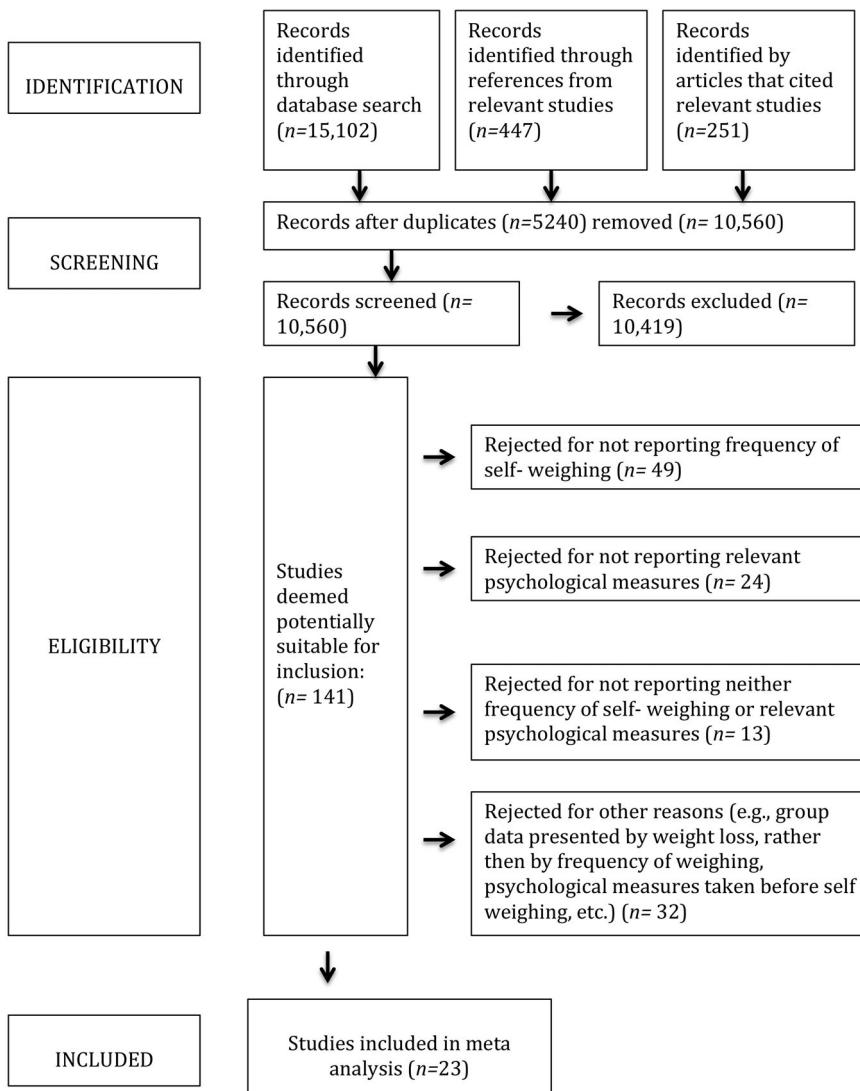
IDENTIFICATION

Records identified through database search ($n$=15,102)

Records identified through references from relevant studies ($n$=447)

Records identified by articles that cited relevant studies ($n$=251)

SCREENING

Records after duplicates ($n$=5240) removed ($n$= 10,560)

Records screened ($n$= 10,560)

Records excluded ($n$= 10,419)

ELIGIBILITY

Studies deemed potentially suitable for inclusion: ($n$= 141)

Rejected for not reporting frequency of self- weighing ($n$= 49)

Rejected for not reporting relevant psychological measures ($n$= 24)

Rejected for not reporting neither frequency of self- weighing or relevant psychological measures ($n$= 13)

Rejected for other reasons (e.g., group data presented by weight loss, rather then by frequency of weighing, psychological measures taken before self weighing, etc.) ($n$= 32)

INCLUDED

Studies included in meta analysis ($n$=23)